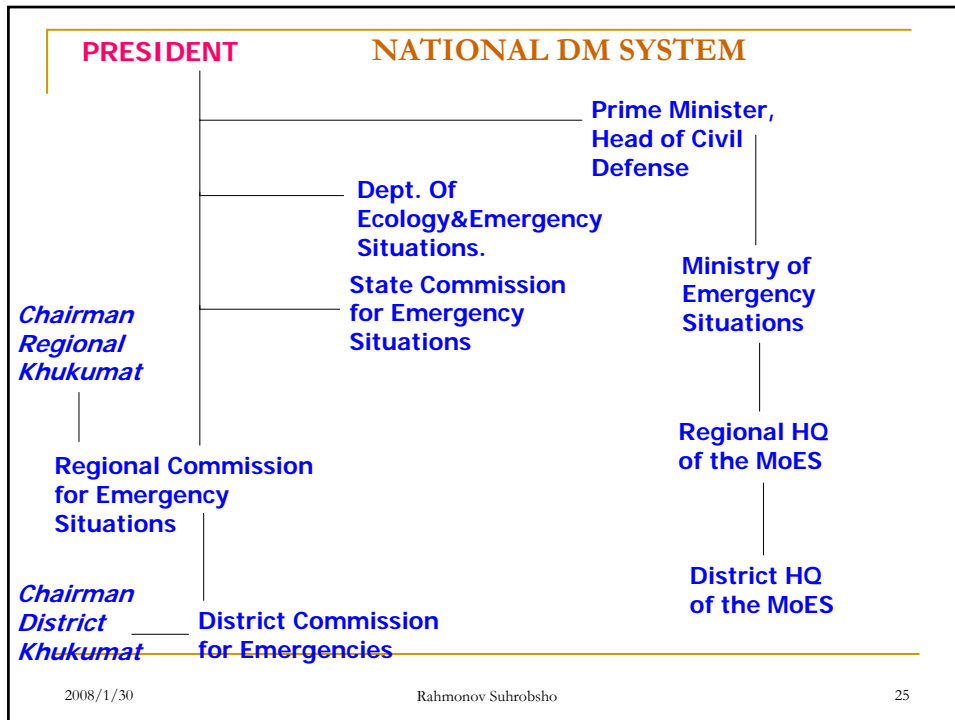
PRESIDENT

NATIONAL DM SYSTEM

Prime Minister, Head of Civil Defense

Dept. Of Ecology&Emergency Situations.

State Commission for Emergency Situations

Ministry of Emergency Situations

Chairman Regional Khukumat

Regional HQ of the MoES

Regional Commission for Emergency Situations

District HQ of the MoES

Chairman District Khukumat

District Commission for Emergencies

2008/1/30

Rahmonov Suhrobsho

25